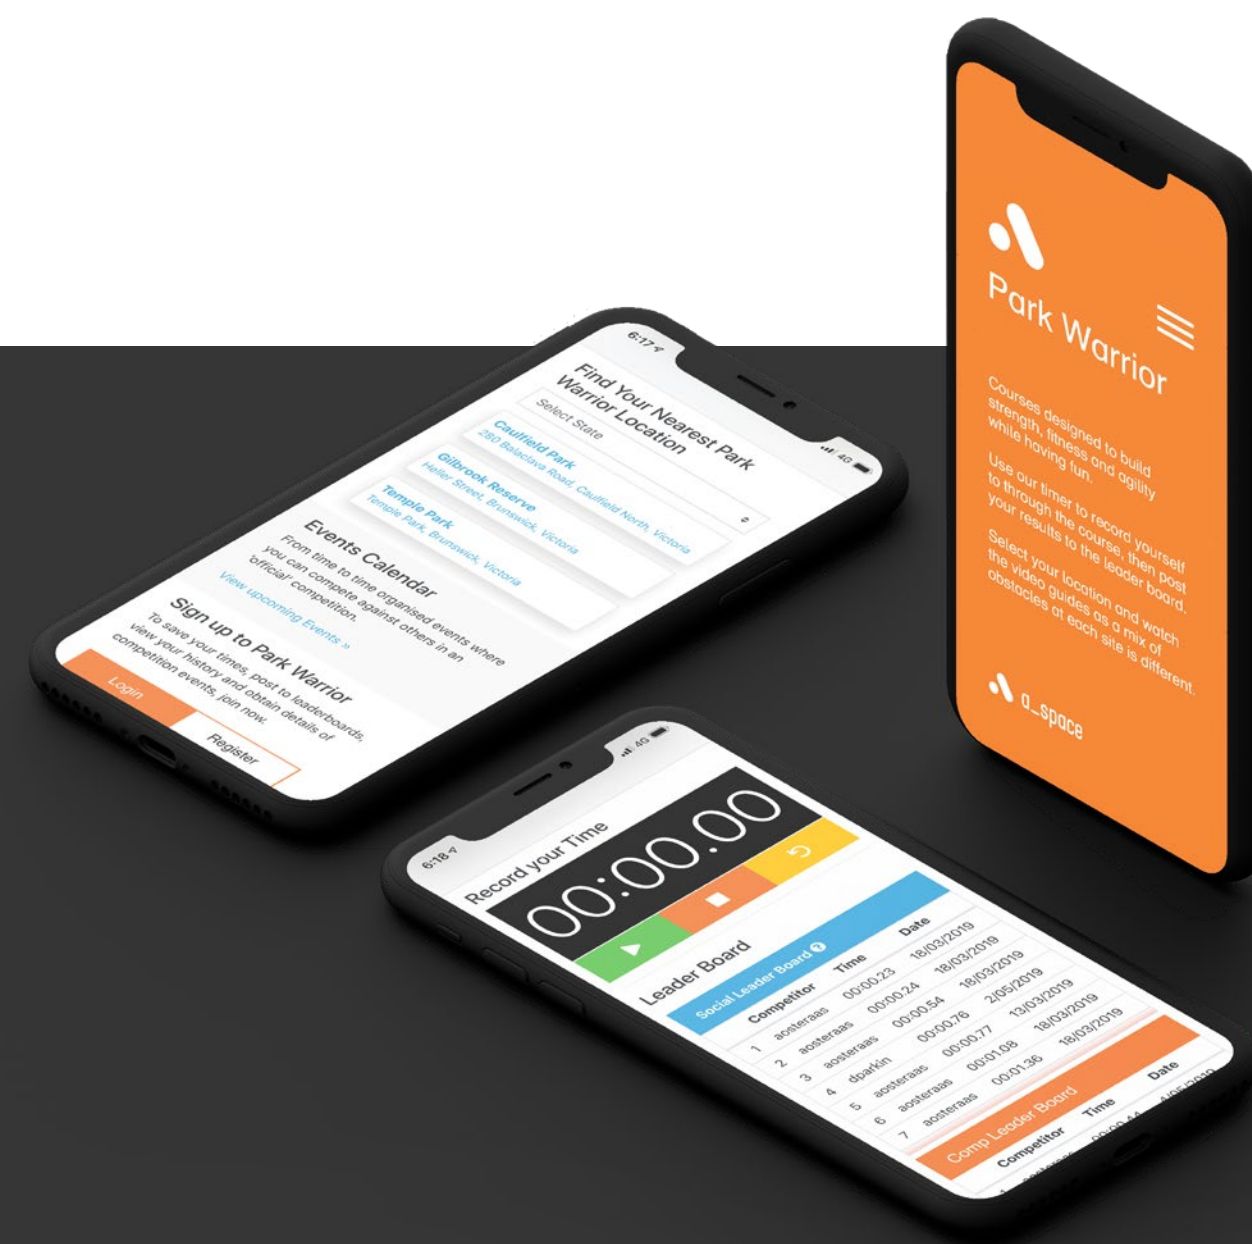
Park Warrior

Courses designed to build strength, fitness and agility while having fun.

Use our timer to record yourself to through the course, then post your results to the leader board.

Select your location and watch the video guides as a mix of obstacles at each site is different.

a_space

6:17

Find Your Nearest Park Warrior Location

Select State

Caulfield Park
280 Balaclava Road, Caulfield North, Victoria

Gilbrook Reserve
Heller Street, Brunswick, Victoria

Temple Park
Temple Park, Brunswick, Victoria

Events Calendar

From time to time organised events where you can compete against others in an 'official' competition.

View upcoming Events »

Sign up to Park Warrior

To save your times, post to leaderboards, view your history and obtain details of competition events, join now.

Login

Register

6:18

4G

Record your Time

00:00.00

Leader Board

Social Leader Board

| | Competitor | Time | Date |
|---|---|---|---|
| 1 | aosteraas | 00:00.23 | 18/03/2019 |
| 2 | aosteraas | 00:00.24 | 18/03/2019 |
| 3 | aosteraas | 00:00.54 | 18/03/2019 |
| 4 | dparkin | 00:00.76 | 2/05/2019 |
| 5 | aosteraas | 00:00.77 | 13/03/2019 |
| 6 | aosteraas | 00:01.08 | 18/03/2019 |
| 7 | aosteraas | 00:01.36 | 18/03/2019 |

Comp Leader Board

| Competitor | Time | Date |
|---|---|---|
| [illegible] | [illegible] | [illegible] |